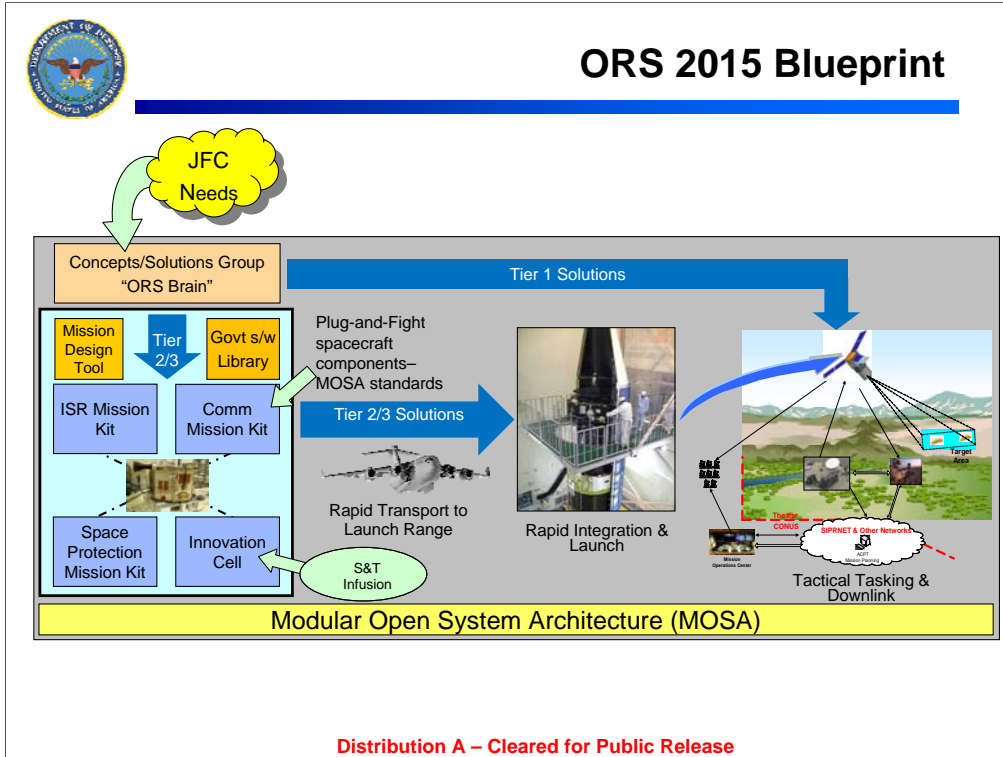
ORS 2015 Blueprint

JFC Needs

Concepts/Solutions Group
"ORS Brain"

Tier 1 Solutions

Mission Design Tool

Tier 2/3

Govt s/w Library

ISR Mission Kit

Comm Mission Kit

Space Protection Mission Kit

Innovation Cell

S&T Infusion

Plug-and-Fight spacecraft components– MOSA standards

Tier 2/3 Solutions

Rapid Transport to Launch Range

Rapid Integration & Launch

Target Area

Theater
CONUS

SIPRNET & Other Networks

ACPT
Mission Planning

Mission Operations Center

Tactical Tasking & Downlink

Modular Open System Architecture (MOSA)

Distribution A – Cleared for Public Release